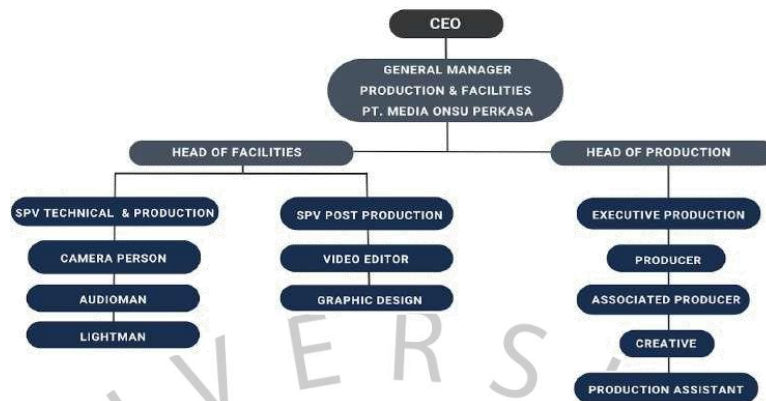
CEO

GENERAL MANAGER
PRODUCTION & FACILITIES
PT. MEDIA ONSU PERKASA

HEAD OF FACILITIES

HEAD OF PRODUCTION

SPV TECHNICAL & PRODUCTION

CAMERA PERSON

AUDIOMAN

LIGHTMAN

SPV POST PRODUCTION

VIDEO EDITOR

GRAPHIC DESIGN

EXECUTIVE PRODUCTION

PRODUCER

ASSOCIATED PRODUCER

CREATIVE

PRODUCTION ASSISTANT

V E R S